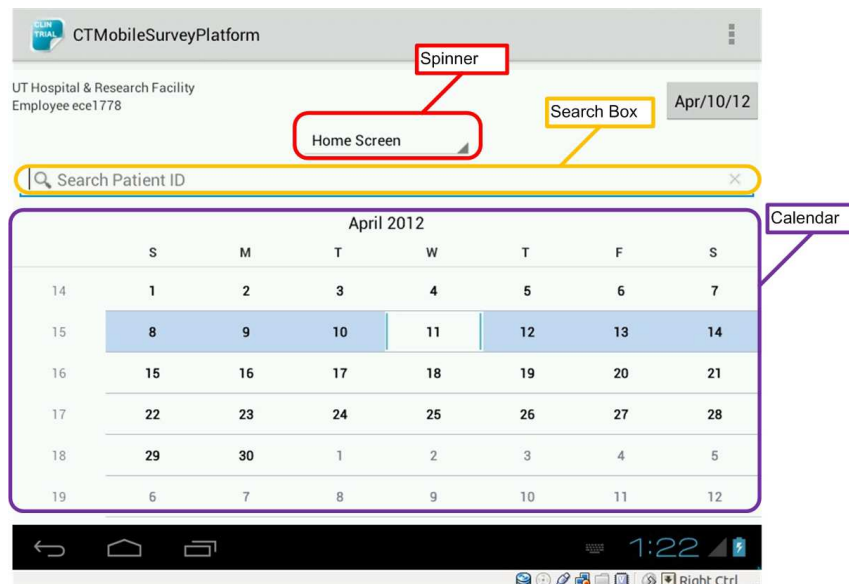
CLIN TRIAL

CTMobileSurveyPlatform

Spinner

UT Hospital & Research Facility
Employee ece1778

Apr/10/12

Search Box

Home Screen

Search Patient ID

Calendar

April 2012

| | S | M | T | W | T | F | S |
|---|---|---|---|---|---|---|---|
| 14 | 1 | 2 | 3 | 4 | 5 | 6 | 7 |
| 15 | 8 | 9 | 10 | 11 | 12 | 13 | 14 |
| 16 | 15 | 16 | 17 | 18 | 19 | 20 | 21 |
| 17 | 22 | 23 | 24 | 25 | 26 | 27 | 28 |
| 18 | 29 | 30 | 1 | 2 | 3 | 4 | 5 |
| 19 | 6 | 7 | 8 | 9 | 10 | 11 | 12 |

1:22

Right Ctrl